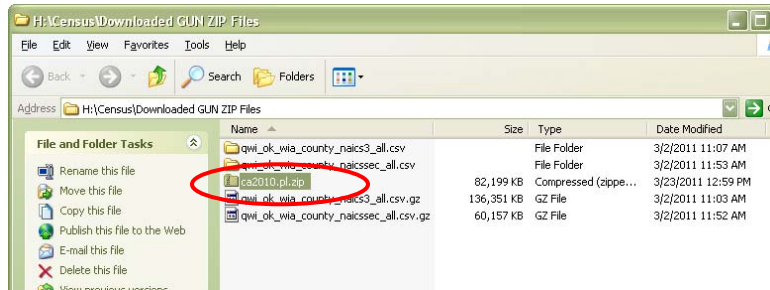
H:\Census\Downloaded GUN ZIP Files

File Edit View Favorites Tools Help

Back Search Folders

Address H:\Census\Downloaded GUN ZIP Files

File and Folder Tasks

Rename this file
Move this file
Copy this file
Publish this file to the Web
E-mail this file
Delete this file
View previous versions

| Name | Size | Type | Date Modified |
|---|---|---|---|
| qwi_ok_wia_county_naics3_all.csv | | File Folder | 3/2/2011 11:07 AM |
| qwi_ok_wia_county_naicssec_all.csv | | File Folder | 3/2/2011 11:53 AM |
| ca2010.pl.zip | 82,199 KB | Compressed (zippe... | 3/23/2011 12:59 PM |
| qwi_ok_wia_county_naics3_all.csv.gz | 136,351 KB | GZ File | 3/2/2011 11:03 AM |
| qwi_ok_wia_county_naicssec_all.csv.gz | 60,157 KB | GZ File | 3/2/2011 11:52 AM |